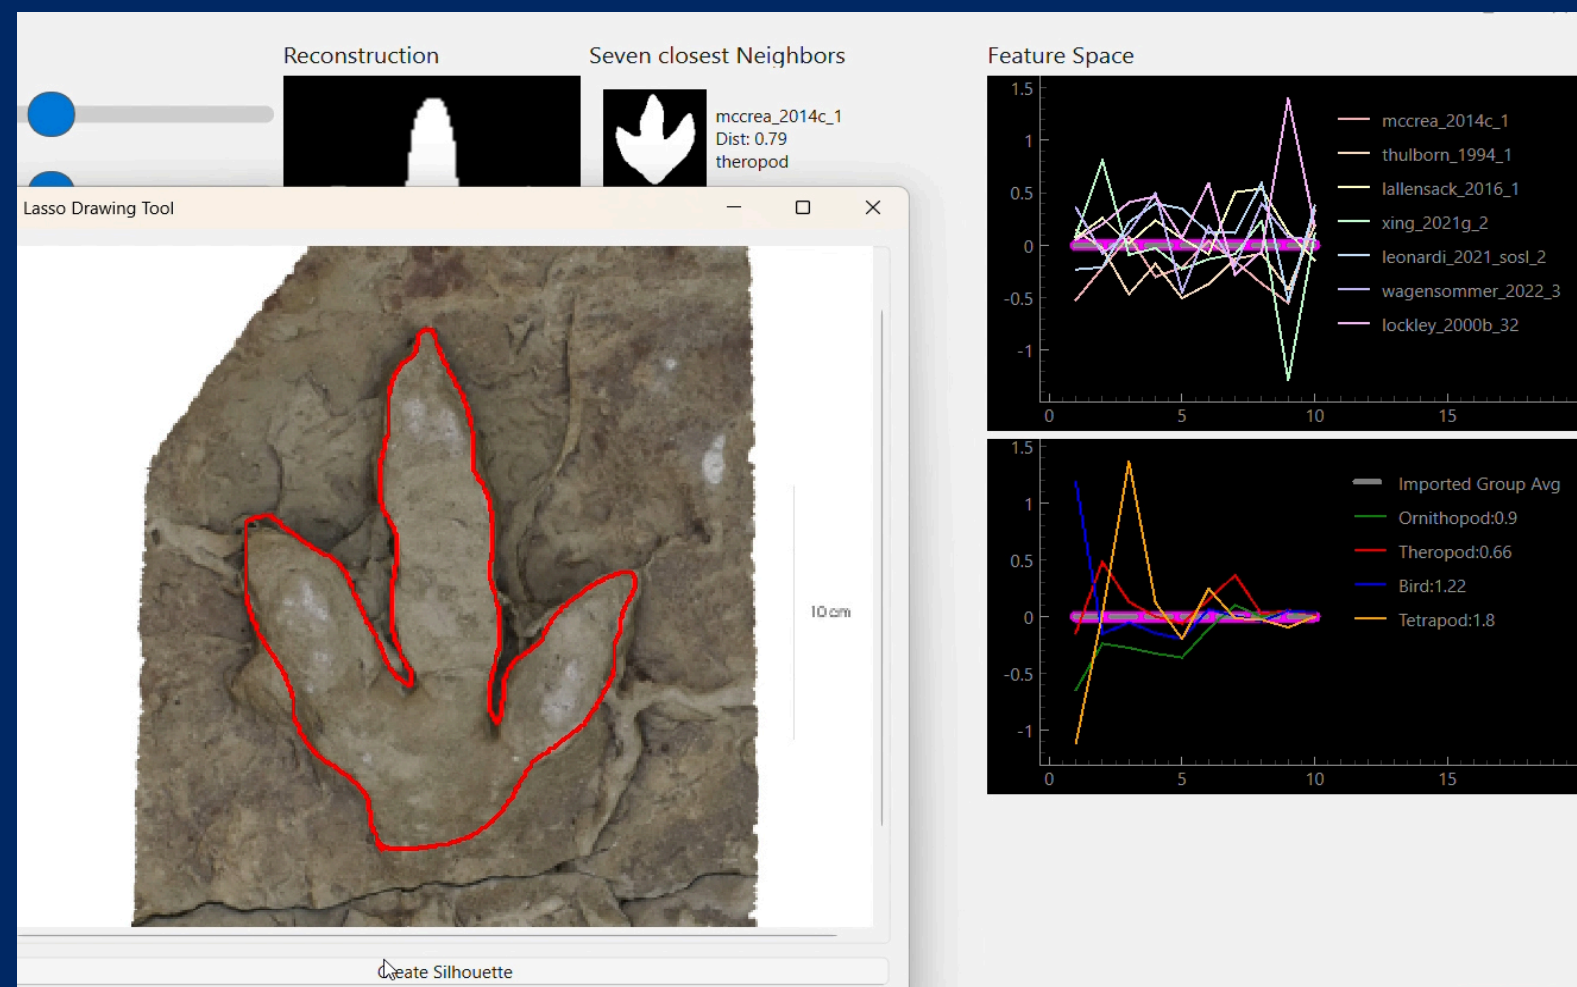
Reconstruction

Seven closest Neighbors

mccrea_2014c_1
Dist: 0.79
theropod

Feature Space

Lasso Drawing Tool

10 cm

Create Silhouette

1.5
1
0.5
0
-0.5
-1
0 5 10 15

mccrea_2014c_1
thulborn_1994_1
lallensack_2016_1
xing_2021g_2
leonardi_2021_sosl_2
wagensommer_2022_3
lockley_2000b_32

1.5
1
0.5
0
-0.5
-1
0 5 10 15

Imported Group Avg
Ornithopod:0.9
Theropod:0.66
Bird:1.22
Tetrapod:1.8